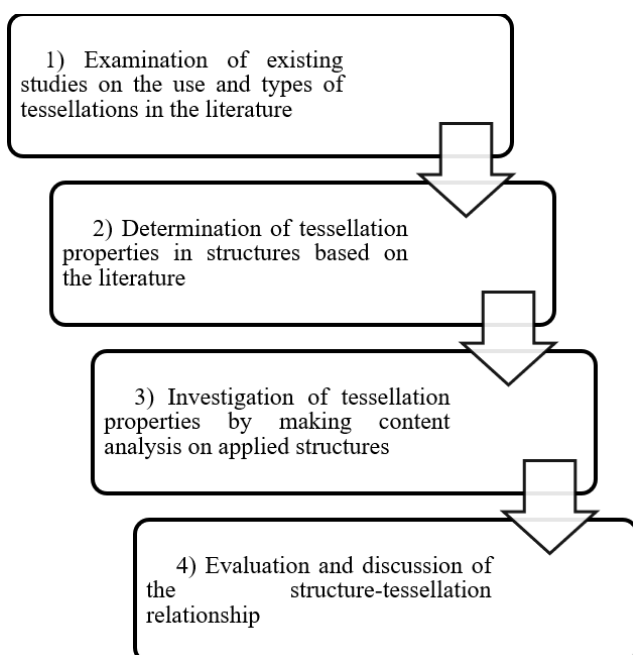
1) Examination of existing studies on the use and types of tessellations in the literature

2) Determination of tessellation properties in structures based on the literature

3) Investigation of tessellation properties by making content analysis on applied structures

4) Evaluation and discussion of the structure-tessellation relationship